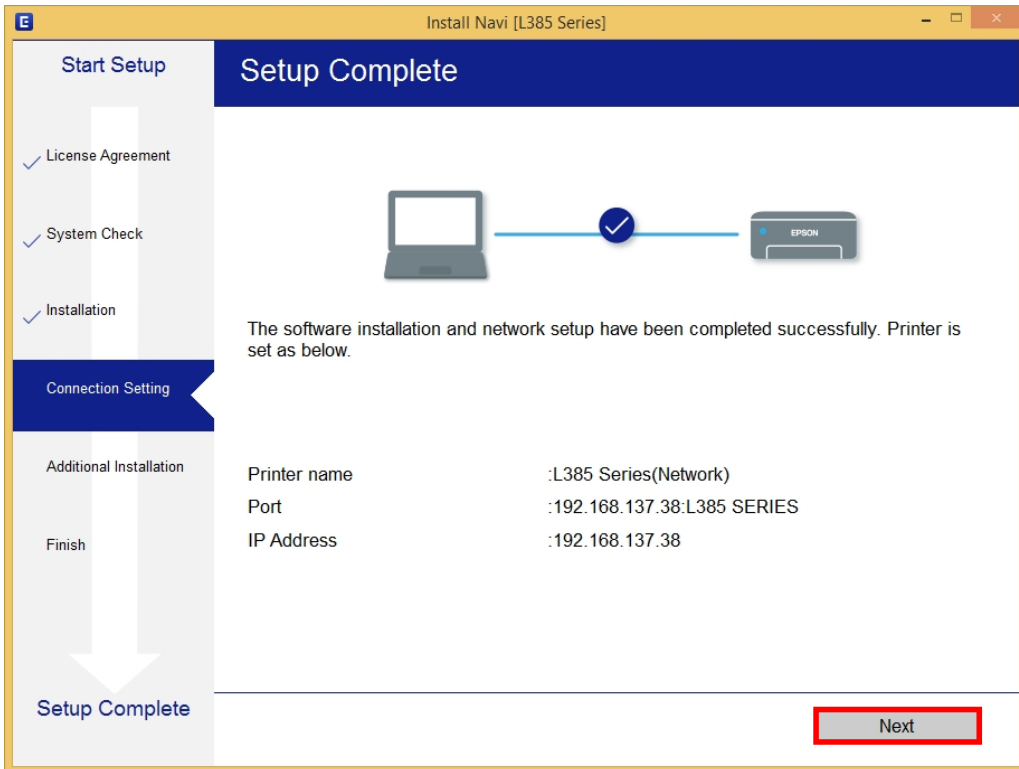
Install Navi [L385 Series]

Start Setup

License Agreement

System Check

Installation

Connection Setting

Additional Installation

Finish

Setup Complete

Setup Complete

EPSON

The software installation and network setup have been completed successfully. Printer is set as below.

Printer name :L385 Series(Network)
Port :192.168.137.38:L385 SERIES
IP Address :192.168.137.38

Next